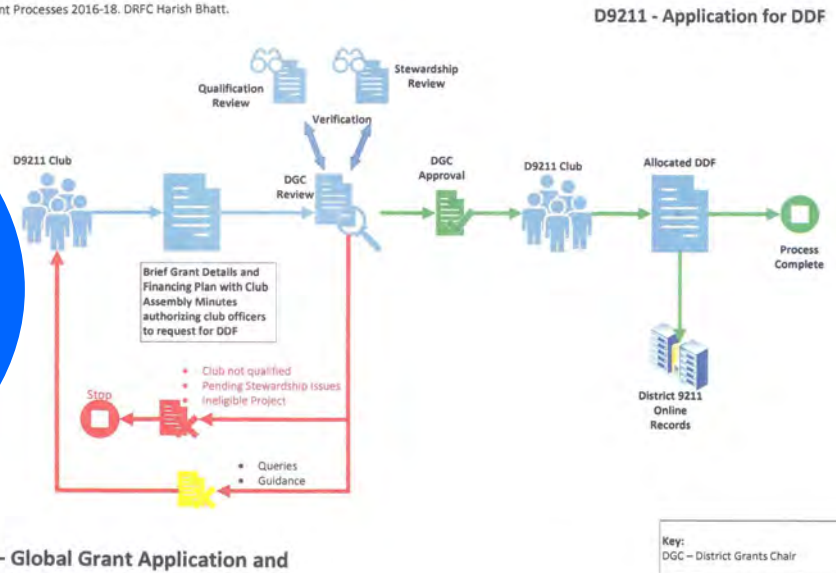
nt Processes 2016-18. DRFC Harish Bhatt.

D9211 - Application for DDF

Qualification Review

Stewardship Review

Verification

D9211 Club

DGC Review

DGC Approval

D9211 Club

Allocated DDF

Process Complete

Brief Grant Details and Financing Plan with Club Assembly Minutes authorizing club officers to request for DDF

District 9211 Online Records

• Club not qualified
• Pending Stewardship Issues
• Ineligible Project

Stop

• Queries
• Guidance

- Global Grant Application and

Key:
DGC – District Grants Chair